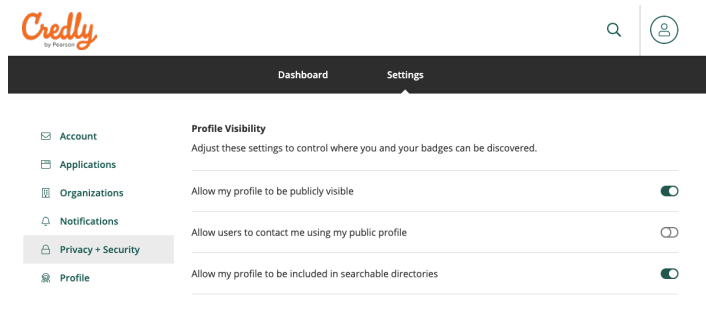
Credly
by Pearson

Dashboard
Settings

Account
Applications
Organizations
Notifications
Privacy + Security
Profile

Profile Visibility
Adjust these settings to control where you and your badges can be discovered.

Allow my profile to be publicly visible

Allow users to contact me using my public profile

Allow my profile to be included in searchable directories